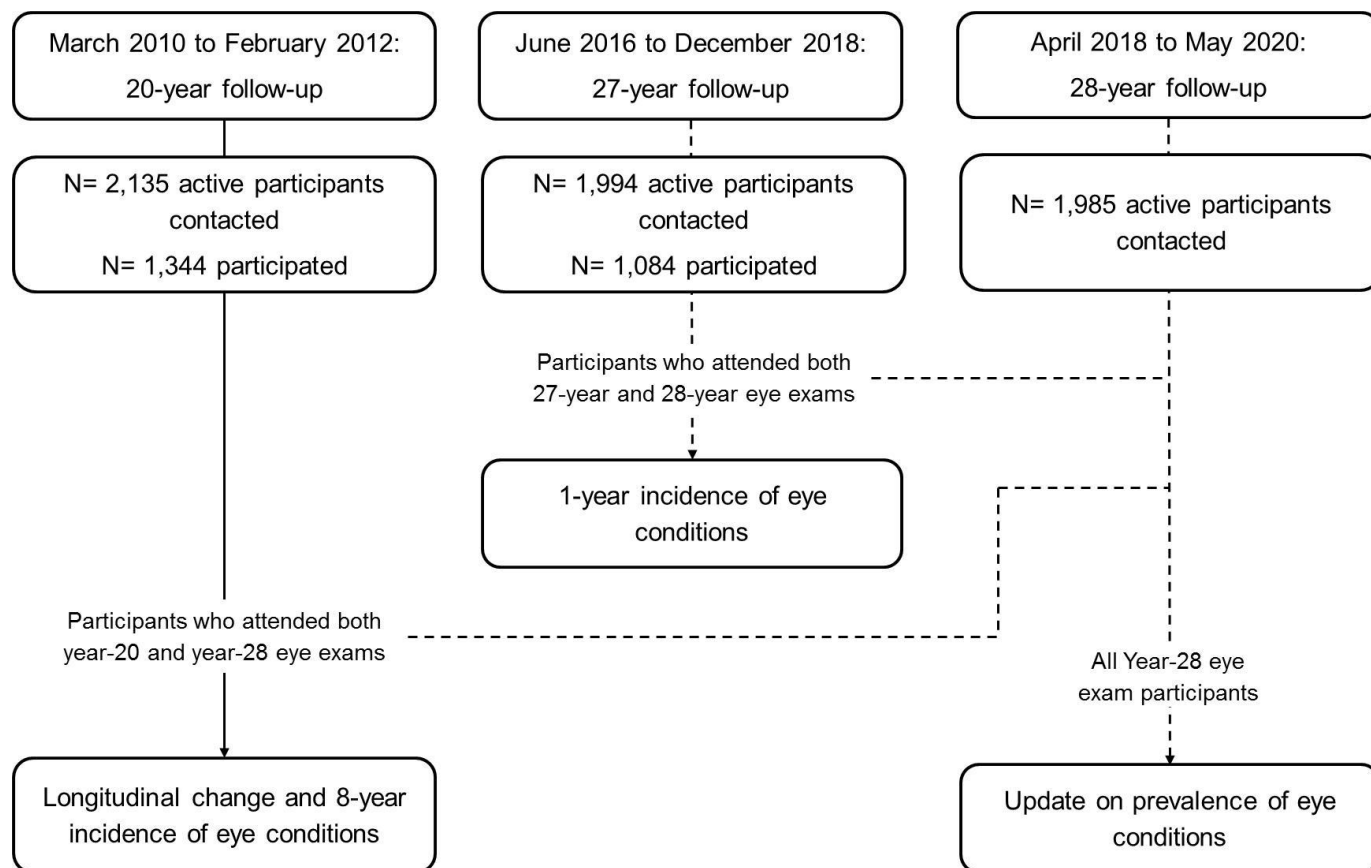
March 2010 to February 2012:
20-year follow-up

June 2016 to December 2018:
27-year follow-up

April 2018 to May 2020:
28-year follow-up

N= 2,135 active participants contacted
N= 1,344 participated

N= 1,994 active participants contacted
N= 1,084 participated

N= 1,985 active participants contacted

Participants who attended both 27-year and 28-year eye exams

1-year incidence of eye conditions

Participants who attended both year-20 and year-28 eye exams

All Year-28 eye exam participants

Longitudinal change and 8-year incidence of eye conditions

Update on prevalence of eye conditions